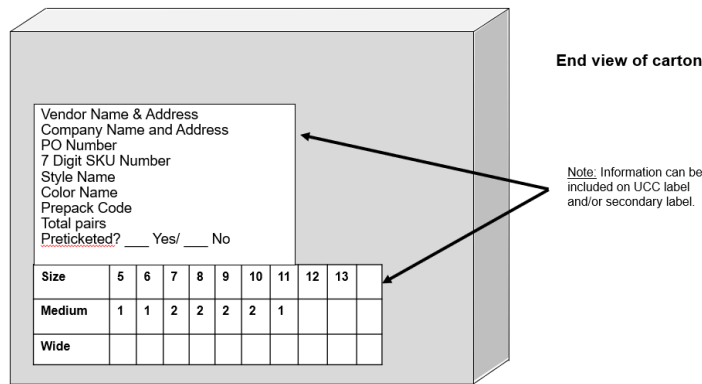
End view of carton

Vendor Name & Address
Company Name and Address
PO Number
7 Digit SKU Number
Style Name
Color Name
Prepack Code
Total pairs
Preticketed? ___ Yes/ ___ No

| Size | 5 | 6 | 7 | 8 | 9 | 10 | 11 | 12 | 13 | |
|---|---|---|---|---|---|---|---|---|---|---|
| Medium | 1 | 1 | 2 | 2 | 2 | 2 | 1 | | | |
| Wide | | | | | | | | | | |

Note: Information can be included on UCC label and/or secondary label.